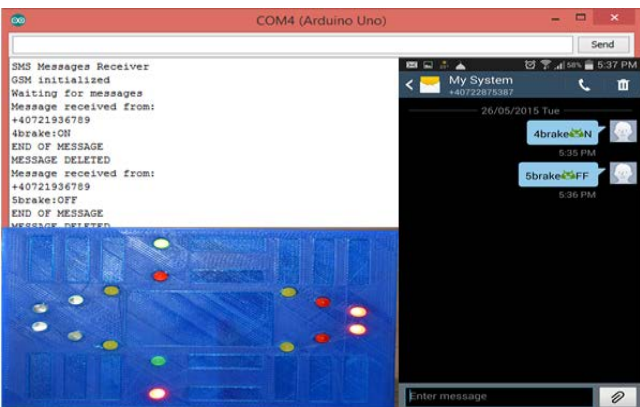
COM4 (Arduino Uno)

Send

SMS Messages Receiver
GSM initialized
Waiting for messages
Message received from:
+40721936789
4brake:ON
END OF MESSAGE
MESSAGE DELETED
Message received from:
+40721936789
5brake:OFF
END OF MESSAGE
MESSAGE DELETED

58% 5:37 PM

My System
+40722875387

26/05/2015 Tue

4brake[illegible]N
5:35 PM

5brake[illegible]FF
5:36 PM

Enter message